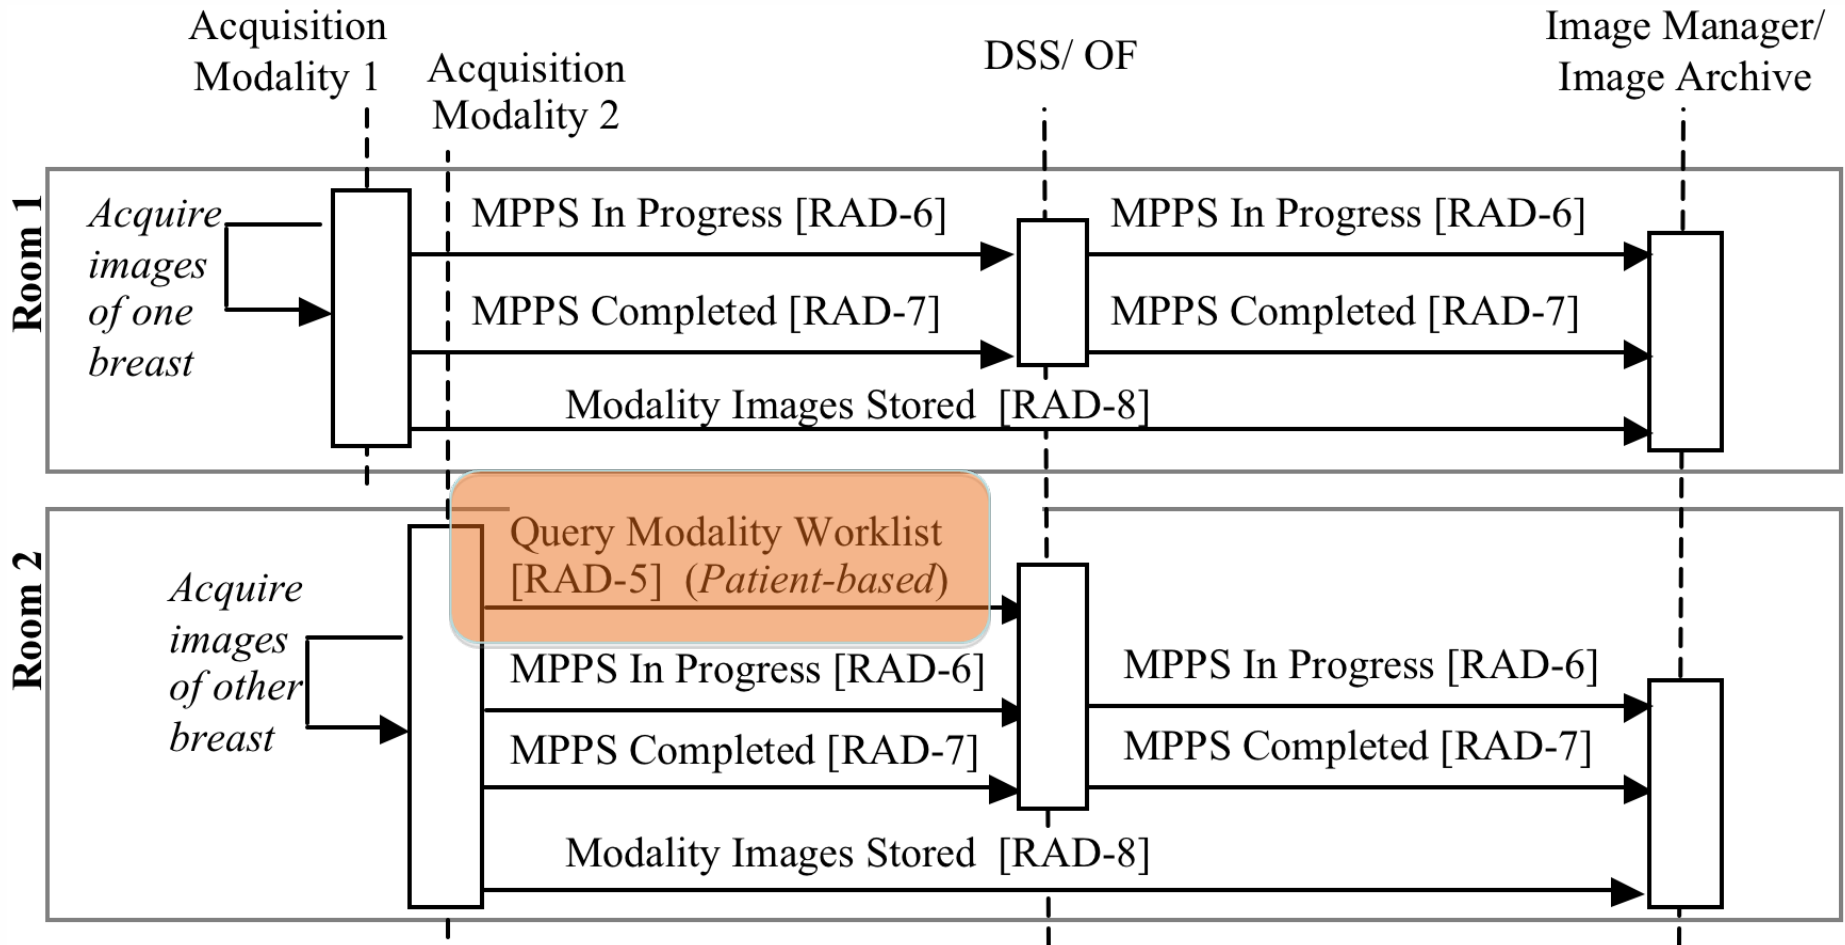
Acquisition Modality 1

Acquisition Modality 2

DSS/ OF

Image Manager/ Image Archive

Room 1

Acquire images of one breast

MPPS In Progress [RAD-6]

MPPS In Progress [RAD-6]

MPPS Completed [RAD-7]

MPPS Completed [RAD-7]

Modality Images Stored [RAD-8]

Room 2

Query Modality Worklist [RAD-5] (*Patient-based*)

Acquire images of other breast

MPPS In Progress [RAD-6]

MPPS In Progress [RAD-6]

MPPS Completed [RAD-7]

MPPS Completed [RAD-7]

Modality Images Stored [RAD-8]